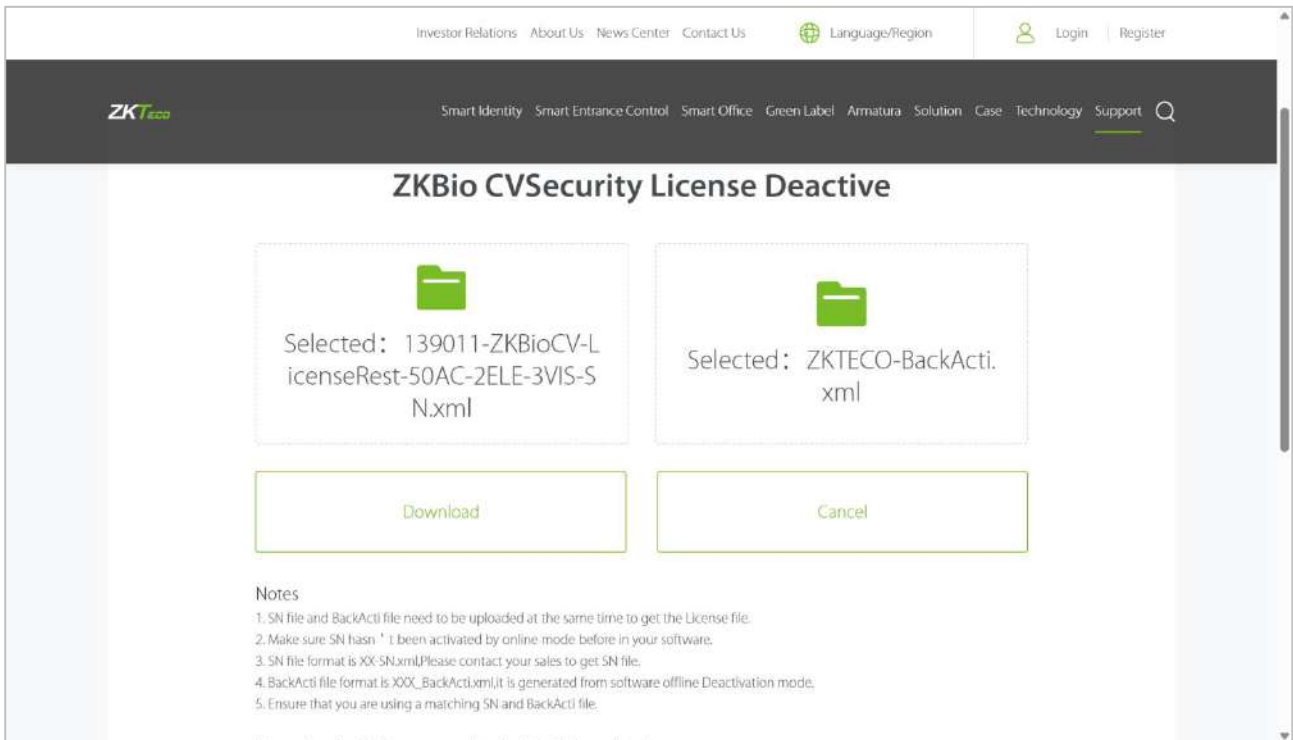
Investor Relations About Us News Center Contact Us Language/Region Login Register

ZKTeco

Smart Identity Smart Entrance Control Smart Office Green Label Armatura Solution Case Technology Support

ZKBio CVSecurity License Deactive

Selected： 139011-ZKBioCV-LicenseRest-50AC-2ELE-3VIS-SN.xml

Selected： ZKTECO-BackActi.xml

Download

Cancel

Notes
1. SN file and BackActi file need to be uploaded at the same time to get the License file.
2. Make sure SN hasn＇t been activated by online mode before in your software.
3. SN file format is XX-SN.xml,Please contact your sales to get SN file.
4. BackActi file format is XXX_BackActi.xml,it is generated from software offline Deactivation mode.
5. Ensure that you are using a matching SN and BackActi file.